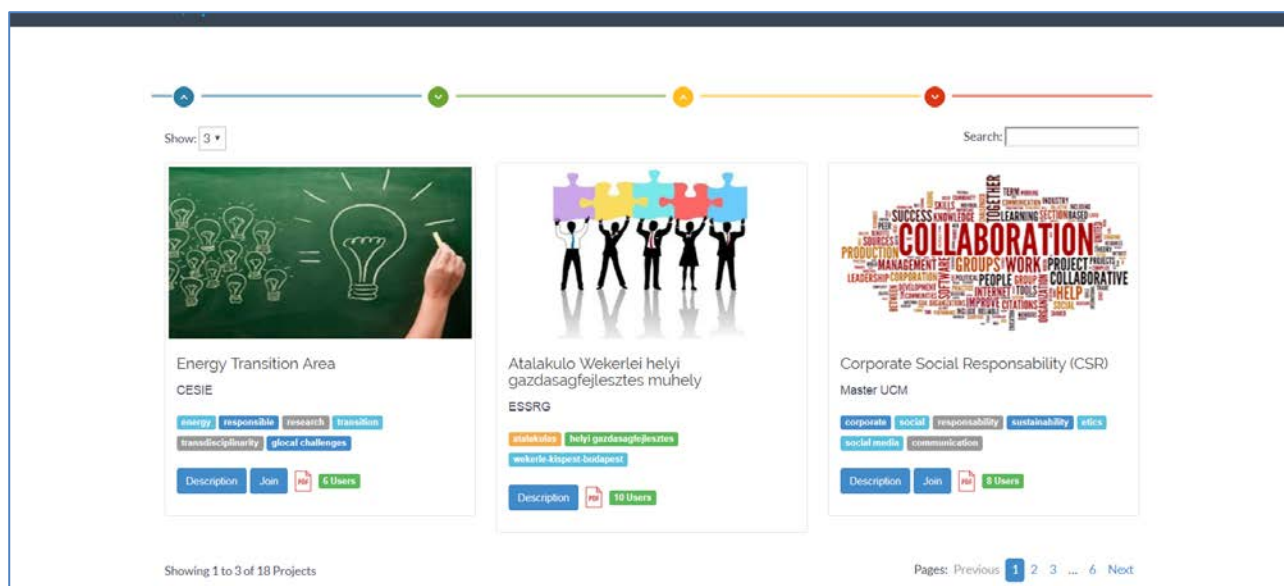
Show: 3

Search:

COLLABORATION SUCCESS KNOWLEDGE TOGETHER LEARNING MANAGEMENT GROUPS WORK PROJECT PRODUCTION LEADERSHIP CORPORATION PEOPLE COLLABORATIVE INTERNET TOOLS HELP IMPROVE CITATIONS SOCIAL SOFTWARE SKILLS SECTION BASED INDUSTRY DEVELOPMENT SOURCES TERM COMMUNICATION GROUP

Energy Transition Area

CESIE

energy responsible research transition transdisciplinarity glocal challenges

Description Join 6 Users

Atalakulo Wekerlei helyi gazdasagfejlesztes muhely

ESSRG

atalakulas helyi gazdasagfejlesztes wekerle-kispest-budapest

Description 10 Users

Corporate Social Responsability (CSR)

Master UCM

corporate social responsability sustainability etics social media communication

Description Join 8 Users

Showing 1 to 3 of 18 Projects

Pages: Previous 1 2 3 ... 6 Next